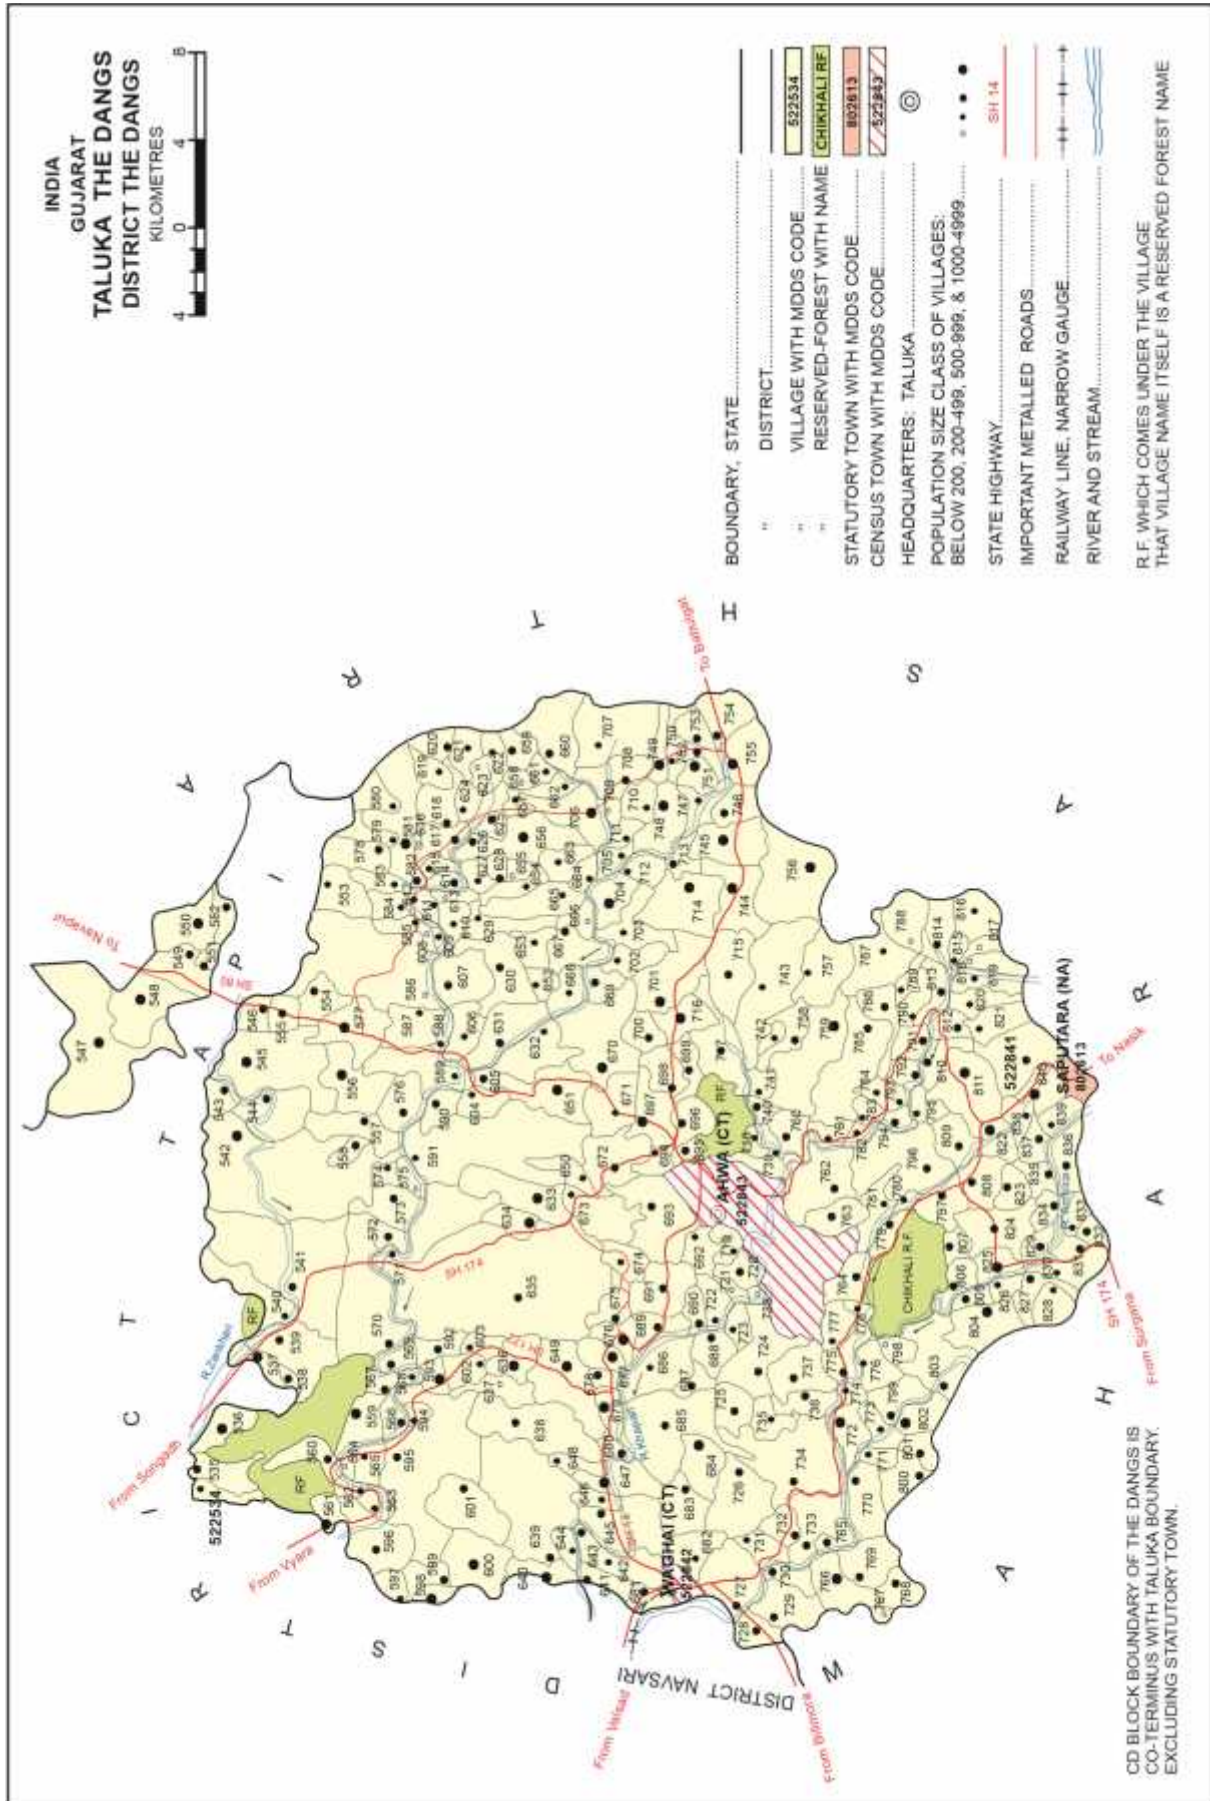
INDIA
GUJARAT
TALUKA THE DANGS
DISTRICT THE DANGS

KILOMETRES
4 0 4 8

BOUNDARY, STATE
" DISTRICT
" VILLAGE WITH MDDS CODE 522534
" RESERVED-FOREST WITH NAME CHIKHALI RF
STATUTORY TOWN WITH MDDS CODE 802613
CENSUS TOWN WITH MDDS CODE 522843
HEADQUARTERS: TALUKA
POPULATION SIZE CLASS OF VILLAGES: BELOW 200, 200-499, 500-999, & 1000-4999
STATE HIGHWAY SH 14
IMPORTANT METALLED ROADS
RAILWAY LINE: NARROW GAUGE
RIVER AND STREAM

R.F. WHICH COMES UNDER THE VILLAGE THAT VILLAGE NAME ITSELF IS A RESERVED FOREST NAME

D I S T R I C T T A P I

D I S T R I C T N A V S A R I

M A H A R A S H T R A

To Navapur
SH 98
From Songadh
R. Zankhari
From Vyara
522534
RF
SH 174
AHWA (CT)
522843
WAGHAI (CT)
522842
From Valsad
From Bilimora
CHIKHALI R.F.
SAPUTARA (NA)
802613
522841
To Nasik
From Surgana
To Baglan
SH 174

CD BLOCK BOUNDARY OF THE DANGS IS CO-TERMINUS WITH TALUKA BOUNDARY, EXCLUDING STATUTORY TOWN.

547 548 549 550 552 551 546 545 543 542 544 553 554 555 556 557 558 578 579 580 581 582 583 584 585 586 587 588 589 590 591 576 577 574 573 575 572 571 570 569 568 541 540 539 538 537 536 535 560 559 561 562 563 564 565 566 567 593 594 595 596 597 598 599 600 601 602 603 604 605 606 607 608 609 610 611 612 613 614 615 616 617 618 619 620 621 622 623 624 625 626 627 628 629 630 631 632 633 634 635 636 637 638 639 640 641 642 643 644 645 646 647 648 649 650 651 652 653 654 655 656 657 658 659 660 661 662 663 664 665 666 667 668 669 670 671 672 673 674 675 676 677 678 679 680 681 682 683 684 685 686 687 688 689 690 691 692 693 694 695 696 697 698 699 700 701 702 703 704 705 706 707 708 709 710 711 712 713 714 715 716 717 718 719 720 721 722 723 724 725 726 727 728 729 730 731 732 733 734 735 736 737 738 739 740 741 742 743 744 745 746 747 748 749 750 751 752 753 754 755 756 757 758 759 760 761 762 763 764 765 766 767 768 769 770 771 772 773 774 775 776 777 778 779 780 781 782 783 784 785 786 787 788 789 790 791 792 793 794 795 796 797 798 799 800 801 802 803 804 805 806 807 808 809 810 811 812 813 814 815 816 817 818 819 820 821 822 823 824 825 826 827 828 829 830 831 832 833 834 835 836 837 838 839